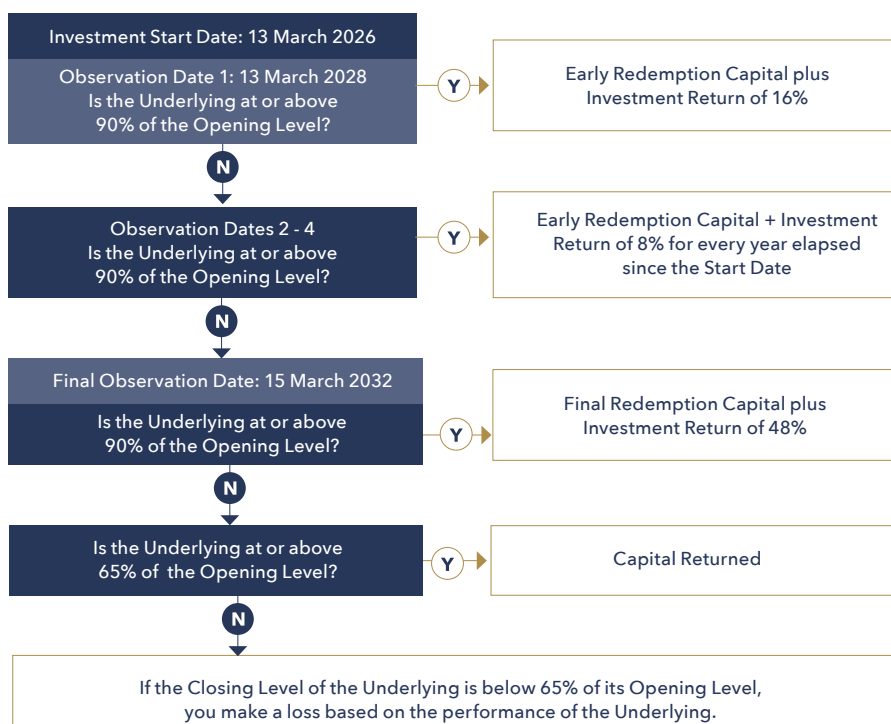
Investment Start Date: 13 March 2026

Observation Date 1: 13 March 2028
Is the Underlying at or above
90% of the Opening Level?

Y

Early Redemption Capital plus
Investment Return of 16%

N

Observation Dates 2 - 4
Is the Underlying at or above
90% of the Opening Level?

Y

Early Redemption Capital + Investment
Return of 8% for every year elapsed
since the Start Date

N

Final Observation Date: 15 March 2032

Is the Underlying at or above
90% of the Opening Level?

Y

Final Redemption Capital plus
Investment Return of 48%

N

Is the Underlying at or above
65% of the Opening Level?

Y

Capital Returned

N

If the Closing Level of the Underlying is below 65% of its Opening Level,
you make a loss based on the performance of the Underlying.